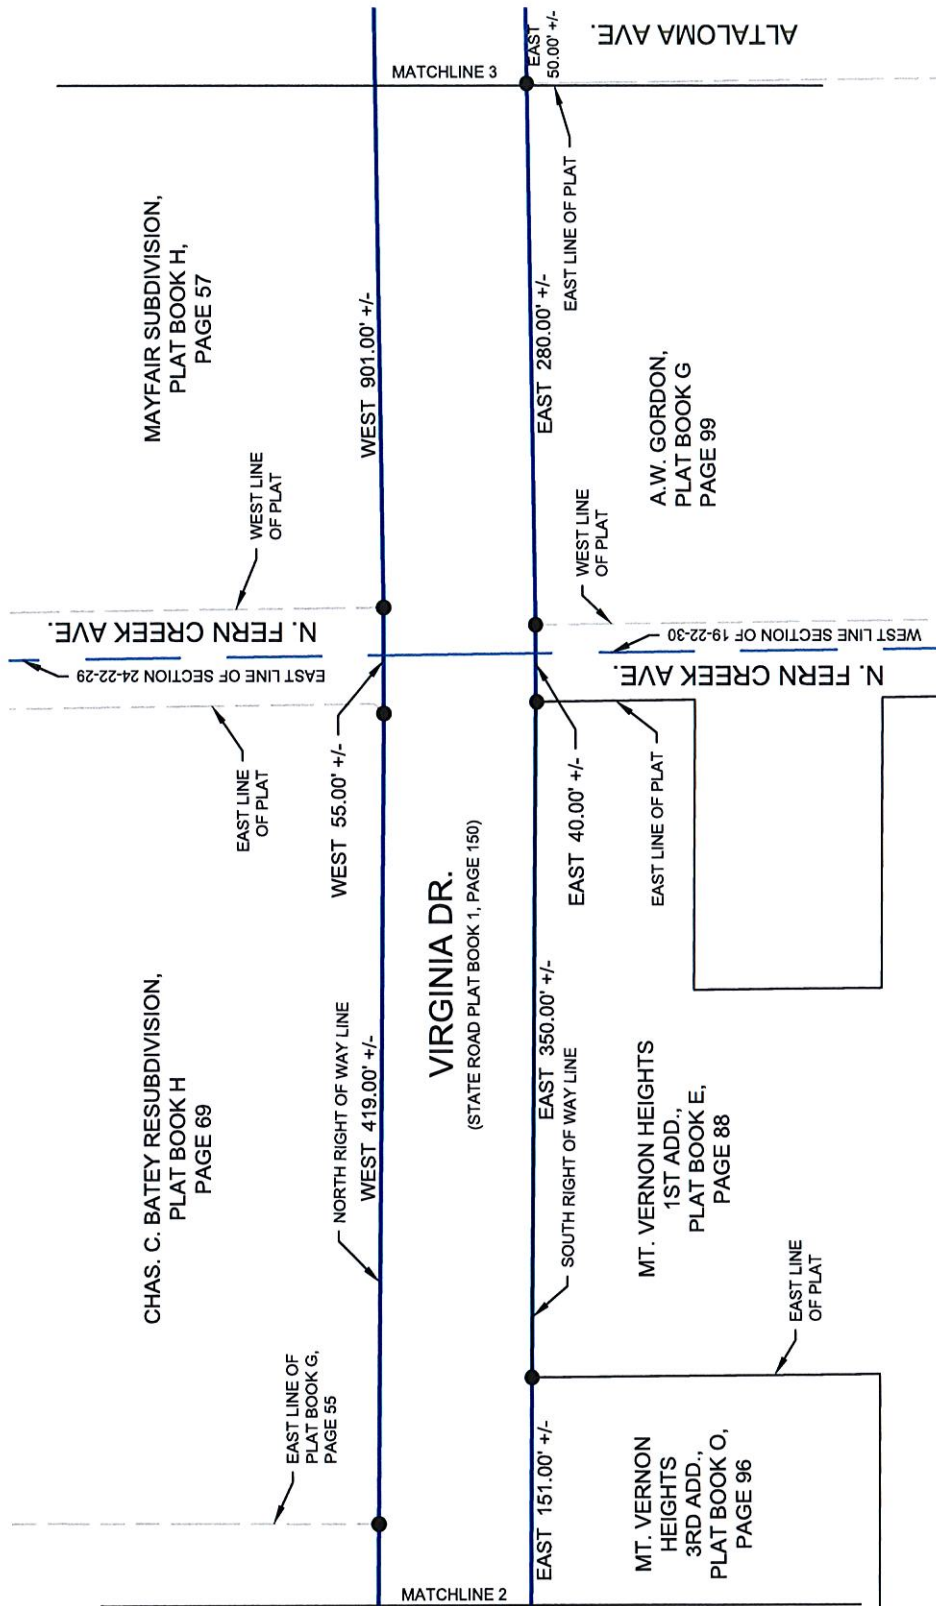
ALTALOMA AVE.

MATCHLINE 3

EAST 50.00' +/-

EAST LINE OF PLAT

MAYFAIR SUBDIVISION, PLAT BOOK H, PAGE 57

WEST 901.00' +/-

EAST 280.00' +/-

A.W. GORDON, PLAT BOOK G PAGE 99

WEST LINE OF PLAT

WEST LINE OF PLAT

N. FERN CREEK AVE.

WEST LINE SECTION OF 19-22-30

EAST LINE OF SECTION 24-22-29

N. FERN CREEK AVE.

EAST LINE OF PLAT

WEST 55.00' +/-

EAST 40.00' +/-

EAST LINE OF PLAT

VIRGINIA DR.
(STATE ROAD PLAT BOOK 1, PAGE 150)

CHAS. C. BATEY RESUBDIVISION, PLAT BOOK H PAGE 69

NORTH RIGHT OF WAY LINE

WEST 419.00' +/-

EAST 350.00' +/-

SOUTH RIGHT OF WAY LINE

MT. VERNON HEIGHTS 1ST ADD., PLAT BOOK E, PAGE 88

EAST LINE OF PLAT

EAST LINE OF PLAT BOOK G, PAGE 55

EAST 151.00' +/-

MT. VERNON HEIGHTS 3RD ADD., PLAT BOOK O, PAGE 96

MATCHLINE 2